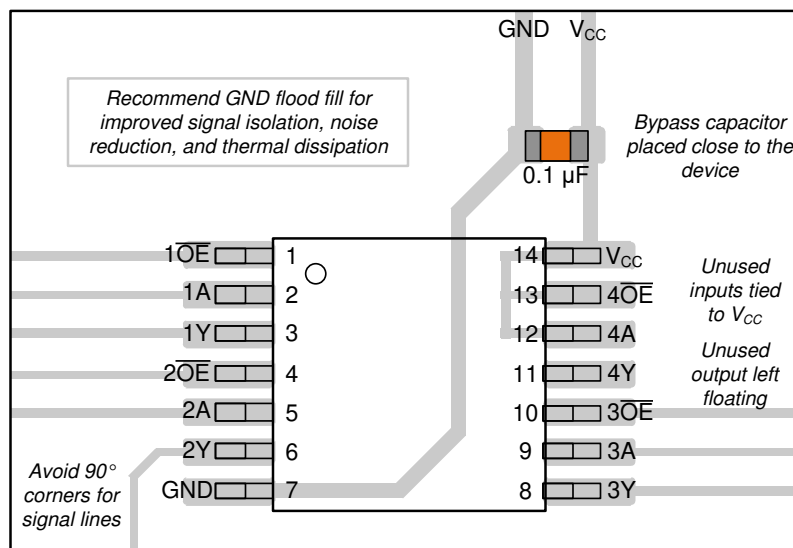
GND $V_{CC}$

Recommend GND flood fill for improved signal isolation, noise reduction, and thermal dissipation

Bypass capacitor placed close to the device

0.1 µF

$1\overline{OE}$ 1
1A 2
1Y 3
$2\overline{OE}$ 4
2A 5
2Y 6
GND 7

14 $V_{CC}$
13 $4\overline{OE}$
12 4A
11 4Y
10 $3\overline{OE}$
9 3A
8 3Y

Unused inputs tied to $V_{CC}$

Unused output left floating

Avoid 90° corners for signal lines